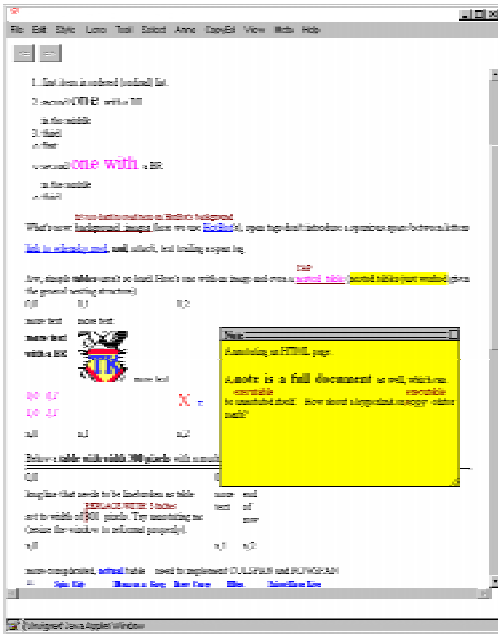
File Edit Style Lens Tool Select Anno CopyEd View Help

1. first item in ordered (ranked) list.
2. second TOKEN within BR
in the middle
3. third
o first
o second one with a BR
in the middle
o third

What's new: background_image (here we use Exhibit), open tags don't introduce a spurious space between them link to other place, and attach, text trailing a open tag

Aw, simple tables aren't so hard! Here's one with an image and even a nested table (nested tables (not nested)) given the general nesting structure)
0,0 0,1 0,2
more text more text
more text
with a BR
more text
0,0 0,1
1,0 1,1
2,0 2,1 2,2

Below a table with width 300 pixels with a small
0,0
Imagine that needs to be linebroken as table
set to width of 300 pixels. Try narrowing me
Create the window to reformat properly.
2,0 2,1 2,2

more complicated, nested table need to implement COLSPAN and ROWSPAN

Note
Annotating an HTML page

A note is a full document as well, which can be annotated itself. How about a hypertext managery editor itself?

Unsigned Java Applet Window